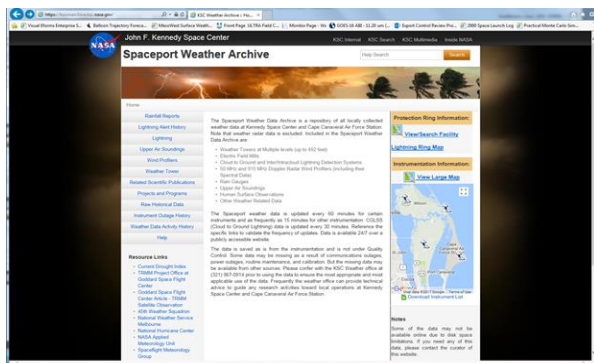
https://kscwsaweather.ksc.nasa.gov/ KSC Weather Archive | Ho... ×

Visual Events Enterprise S... Balloon Trajectory Foreca... MesoWest Surface Weath... Front Page ULTRA Field C... Monitor Page - Wi... GOES-16 ABI - 12.20 um (... Export Control Review Pro... 2009 Space Launch Log Practical Monte Carlo Sim...

John F. Kennedy Space Center

KSC Internal KSC Search KSC Multimedia Inside NASA

Spaceport Weather Archive

Help Search Search

Home

Rainfall Reports

Lightning Alert History

Lightning

Upper Air Soundings

Wind Profilers

Weather Tower

Related Scientific Publications

Projects and Programs

Raw Historical Data

Instrument Outage History

Weather Data Activity History

Help

Resource Links

- Current Drought Index
- TRMM Project Office at Goddard Space Flight Center
- Goddard Space Flight Center Article - TRMM Satellite Observation
- 45th Weather Squadron
- National Weather Service Melbourne
- National Hurricane Center
- NASA Applied Meteorology Unit
- Spaceflight Meteorology Group

The Spaceport Weather Data Archive is a repository of all locally collected weather data at Kennedy Space Center and Cape Canaveral Air Force Station. Note that weather radar data is excluded. Included in the Spaceport Weather Data Archive are:

- Weather Towers at Multiple levels (up to 492 feet)
- Electric Field Mills
- Cloud to Ground and Intra/Intracloud Lightning Detection Systems
- 50 MHz and 915 MHz Doppler Radar Wind Profilers (including their Spectral Data)
- Rain Gauges
- Upper Air Soundings
- Human Surface Observations
- Other Weather Related Data

The Spaceport weather data is updated every 60 minutes for certain instruments and as frequently as 15 minutes for other instrumentation. CGLSS (Cloud to Ground Lightning) data is updated every 30 minutes. Reference the specific links to validate the frequency of updates. Data is available 24/7 over a publicly accessible website.

The data is saved as is from the instrumentation and is not under Quality Control. Some data may be missing as a result of communications outages, power outages, routine maintenance, and calibration. But the missing data may be available from other sources. Please confer with the KSC Weather office at (321) 867-0914 prior to using the data to ensure the most appropriate and most applicable use of the data. Frequently the weather office can provide technical advice to guide any research activities toward local operations at Kennedy Space Center and Cape Canaveral Air Force Station.

Protection Ring Information:

View/Search Facility

Lightning Ring Map

Instrumentation Information:

View Large Map

Map data ©2017 Google Terms of Use

Download Instrument List

Notes

Some of the data may not be available online due to disk space limitations. If you need any of this data, please contact the curator of this website.